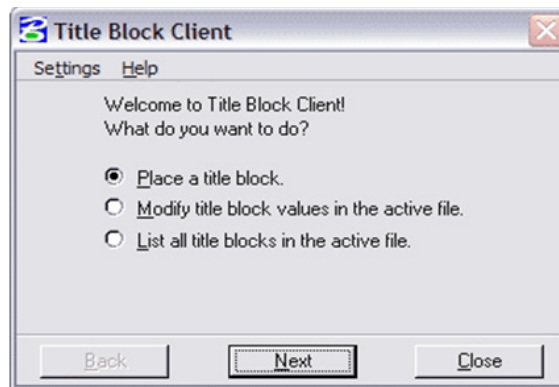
Title Block Client

Settings Help

Welcome to Title Block Client!
What do you want to do?

Place a title block.
Modify title block values in the active file.
List all title blocks in the active file.

Back Next Close